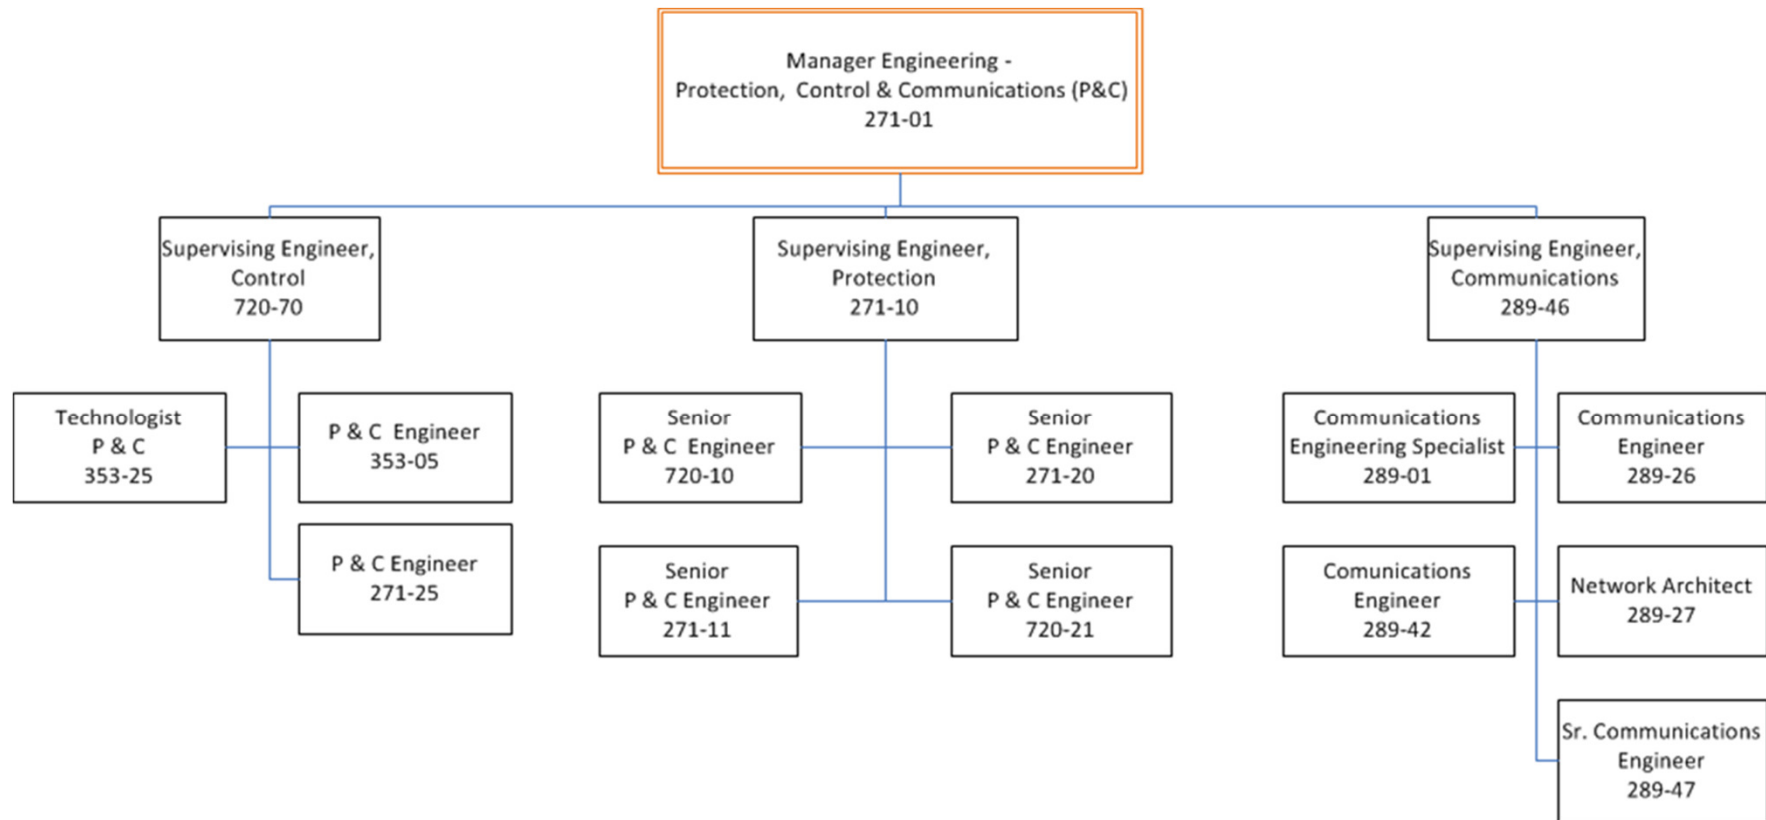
Manager Engineering - Protection, Control & Communications (P&C) 271-01

Supervising Engineer, Control 720-70

Supervising Engineer, Protection 271-10

Supervising Engineer, Communications 289-46

Technologist P & C 353-25

P & C Engineer 353-05

P & C Engineer 271-25

Senior P & C Engineer 720-10

Senior P & C Engineer 271-20

Senior P & C Engineer 271-11

Senior P & C Engineer 720-21

Communications Engineering Specialist 289-01

Communications Engineer 289-26

Comunications Engineer 289-42

Network Architect 289-27

Sr. Communications Engineer 289-47